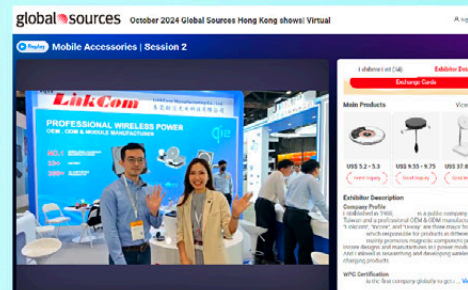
global sources October 2024 Global Sources Hong Kong shows! Virtual

Replay Mobile Accessories | Session 2

LinkCom

PROFESSIONAL WIRELESS POWER
OEM · ODM & MODULE MANUFACTURER

NO.1
20+
200+

Qi

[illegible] (34) Exhibitor De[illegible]

Exchange Cards

Main Products Vide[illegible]

US$ 5.2 - 5.3 US$ 9.35 - 9.75 US$ 37.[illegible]

Send Inquiry Send Inquiry Sen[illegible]

Exhibitor Description

Company Profile

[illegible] established in 1998, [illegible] is a public company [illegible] Taiwan and a professional OEM & ODM manufacturer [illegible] "Linkcom", "Wcare", and "Gway" are three major brands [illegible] mainly produces magnetic components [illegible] power designs and manufactures wireless power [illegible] And I aimed at researching and developing wireless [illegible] charging products

WPC Certification

As the first company globally to get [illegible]